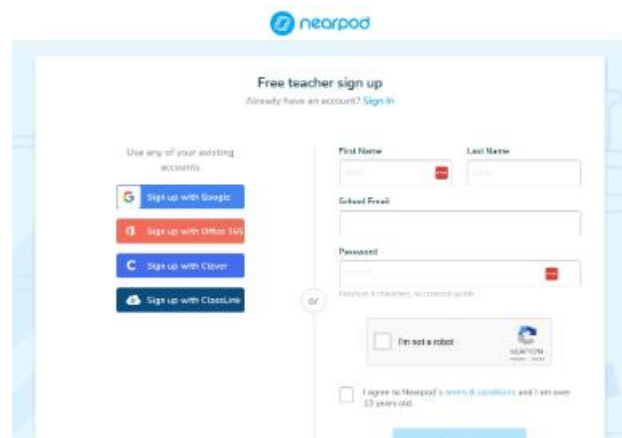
nearpod

Free teacher sign up

Already have an account? Sign In

Use any of your existing accounts

Sign up with Google

Sign up with Office 365

Sign up with Clever

Sign up with ClassLink

or

First Name

Last Name

School Email

Password

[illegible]

I'm not a robot

reCAPTCHA

I agree to Nearpod's terms & conditions and I am over 13 years old.